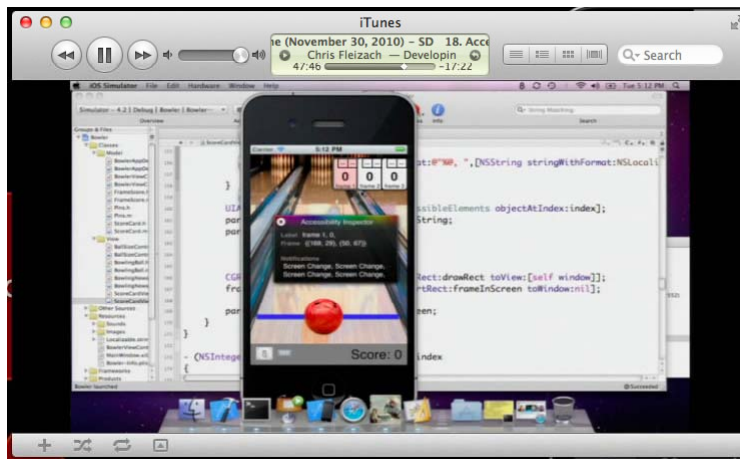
iTunes

e (November 30, 2010) – SD 18. Acce
Chris Fleizach — Developin
47:46 -17:22

Search

iOS Simulator File Edit Hardware Window Help

Tue 5:12 PM

Simulator - 4.2 | Debug | Bowler | Bowler

Overview

Info

Search

Groups & Files

Bowler

Classes

Model

View

Other Sources

Resources

Sounds

Images

Frameworks

Products

Carrier 5:12 PM

0 0 0

Frame 1 Frame 2 Frame 3

Accessibility Inspector

Label: frame 1, 0,

Frame: {{189, 29}, {50, 67}}

Notifications

Screen Change, Screen Change, Screen Change, Screen Change,

Score: 0

at:@"%@", ",[NSString stringWithFormat:NSLocali

}

UIA ssibleElements objectAtIndex:index];

par String;

par

CGR Rect:drawRect toView:[self window]];

fra rtRect:frameInScreen toWindow:nil];

par een;

}

}

- (NSInteg index

{

Bowler launched

Succeeded